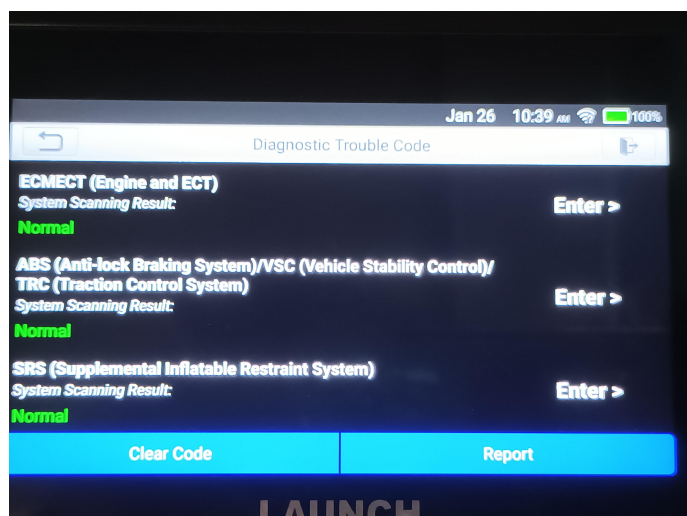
Jan 26 10:39 AM 100%

Diagnostic Trouble Code

ECMECT (Engine and ECT)
System Scanning Result:
Normal
Enter >

ABS (Anti-lock Braking System)/VSC (Vehicle Stability Control)/ TRC (Traction Control System)
System Scanning Result:
Normal
Enter >

SRS (Supplemental Inflatable Restraint System)
System Scanning Result:
Normal
Enter >

Clear Code
Report

LAUNCH